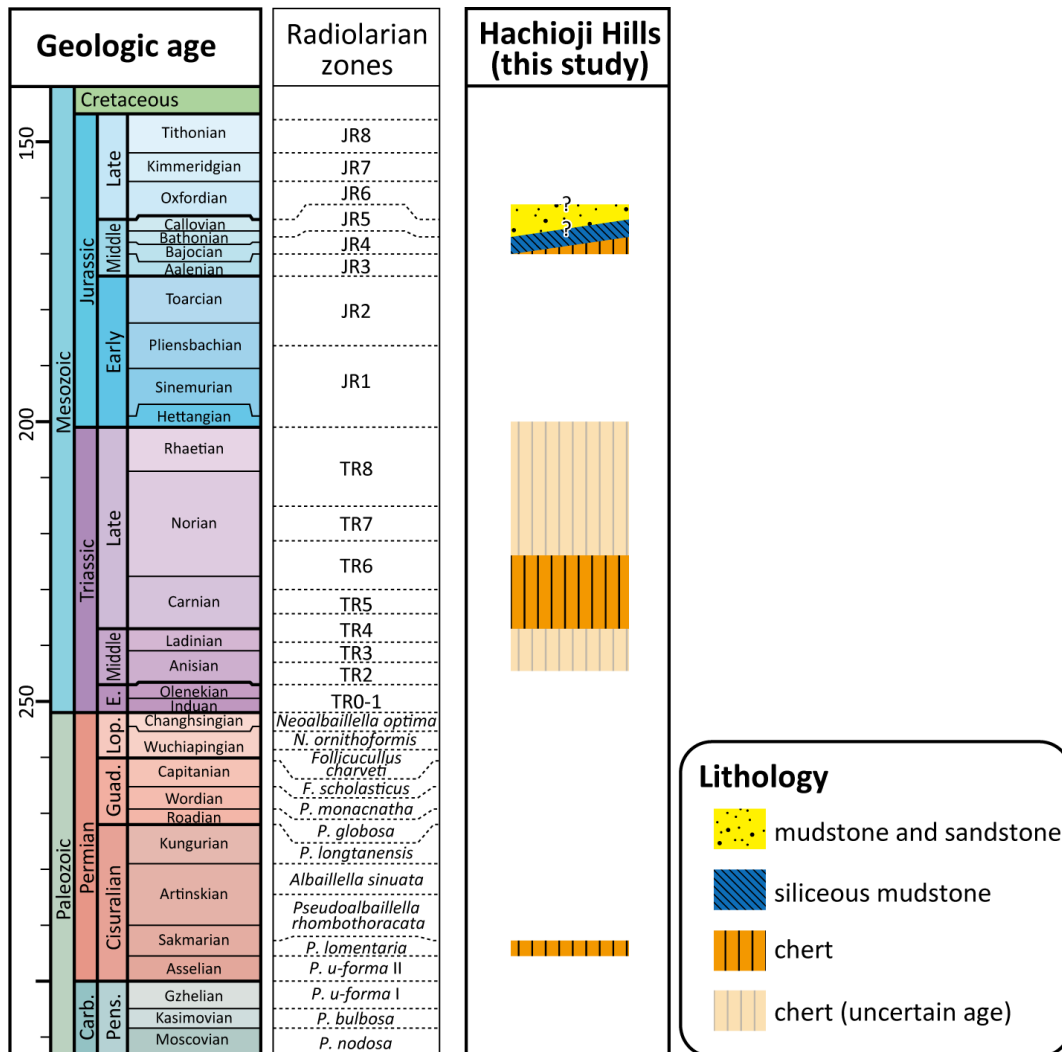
Geologic age

Radiolarian zones

Hachioji Hills (this study)

Cretaceous

150

200

250

Mesozoic

Jurassic

Late

Middle

Early

Tithonian

Kimmeridgian

Oxfordian

Callovian

Bathonian

Bajocian

Aalenian

Toarcian

Pliensbachian

Sinemurian

Hettangian

Triassic

Late

Middle

E.

Rhaetian

Norian

Carnian

Ladinian

Anisian

Olenekian

Induan

Paleozoic

Permian

Lop.

Guad.

Cisuralian

Changhsingian

Wuchiapingian

Capitanian

Wordian

Roadian

Kungurian

Artinskian

Sakmarian

Asselian

Carb.

Pens.

Gzhelian

Kasimovian

Moscovian

JR8

JR7

JR6

JR5

JR4

JR3

JR2

JR1

TR8

TR7

TR6

TR5

TR4

TR3

TR2

TR0-1

Neoalbaillella optima

N. ornithoformis

Follicucullus charveti

F. scholasticus

P. monacnatha

P. globosa

P. longtanensis

Albaillella sinuata

Pseudoalbaillella rhombothoracata

P. lomentaria

P. u-forma II

P. u-forma I

P. bulbosa

P. nodosa

?

?

Lithology

mudstone and sandstone

siliceous mudstone

chert

chert (uncertain age)